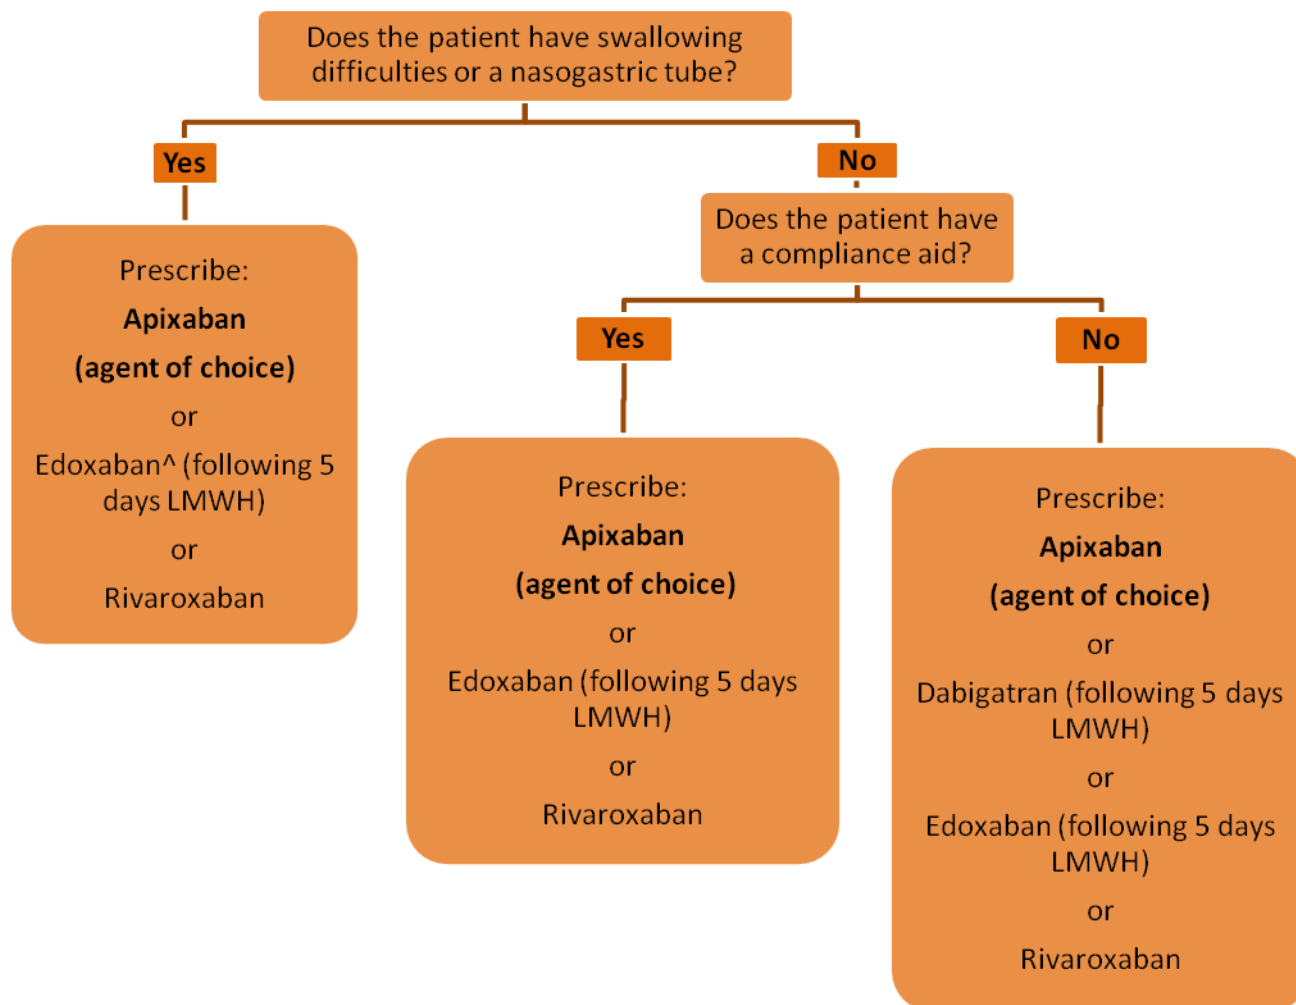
Does the patient have swallowing difficulties or a nasogastric tube?

Yes

Prescribe:

**Apixaban**

**(agent of choice)**

or

Edoxaban^ (following 5 days LMWH)

or

Rivaroxaban

No

Does the patient have a compliance aid?

Yes

Prescribe:

**Apixaban**

**(agent of choice)**

or

Edoxaban (following 5 days LMWH)

or

Rivaroxaban

No

Prescribe:

**Apixaban**

**(agent of choice)**

or

Dabigatran (following 5 days LMWH)

or

Edoxaban (following 5 days LMWH)

or

Rivaroxaban